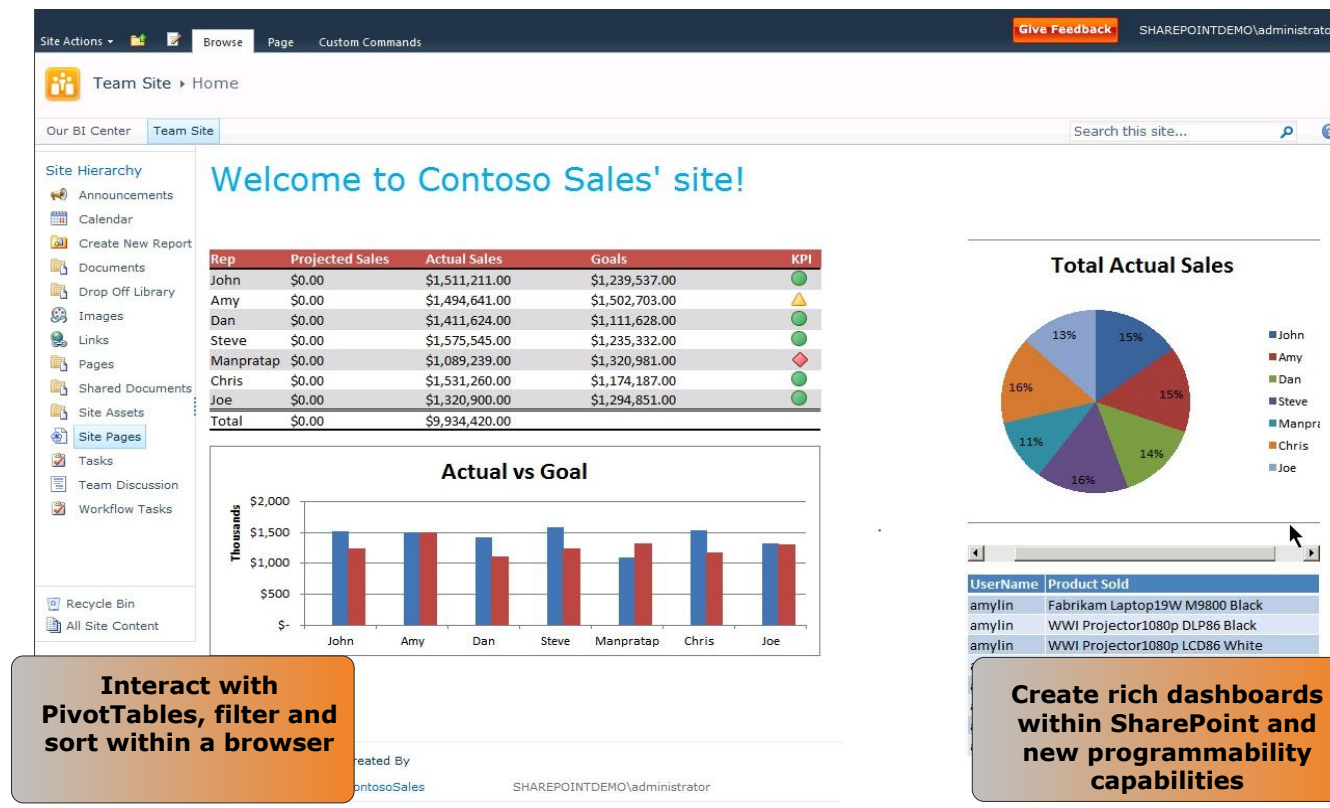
Site Actions ▾ Browse Page Custom Commands

Give Feedback SHAREPOINTDEMO\administrato

Team Site ▸ Home

Our BI Center Team Site

Search this site...

Site Hierarchy
Announcements
Calendar
Create New Report
Documents
Drop Off Library
Images
Links
Pages
Shared Documents
Site Assets
Site Pages
Tasks
Team Discussion
Workflow Tasks

Recycle Bin
All Site Content

Welcome to Contoso Sales' site!

| Rep | Projected Sales | Actual Sales | Goals | KPI |
|---|---|---|---|---|
| John | $0.00 | $1,511,211.00 | $1,239,537.00 | |
| Amy | $0.00 | $1,494,641.00 | $1,502,703.00 | |
| Dan | $0.00 | $1,411,624.00 | $1,111,628.00 | |
| Steve | $0.00 | $1,575,545.00 | $1,235,332.00 | |
| Manpratap | $0.00 | $1,089,239.00 | $1,320,981.00 | |
| Chris | $0.00 | $1,531,260.00 | $1,174,187.00 | |
| Joe | $0.00 | $1,320,900.00 | $1,294,851.00 | |
| Total | $0.00 | $9,934,420.00 | | |

Actual vs Goal

Thousands
$2,000
$1,500
$1,000
$500
$-
John Amy Dan Steve Manpratap Chris Joe

Total Actual Sales

13% 15% 15% 14% 16% 11% 16%

John
Amy
Dan
Steve
Manpra
Chris
Joe

| UserName | Product Sold |
|---|---|
| amylin | Fabrikam Laptop19W M9800 Black |
| amylin | WWI Projector1080p DLP86 Black |
| amylin | WWI Projector1080p LCD86 White |

reated By
ontosoSales SHAREPOINTDEMO\administrator

Interact with PivotTables, filter and sort within a browser

Create rich dashboards within SharePoint and new programmability capabilities